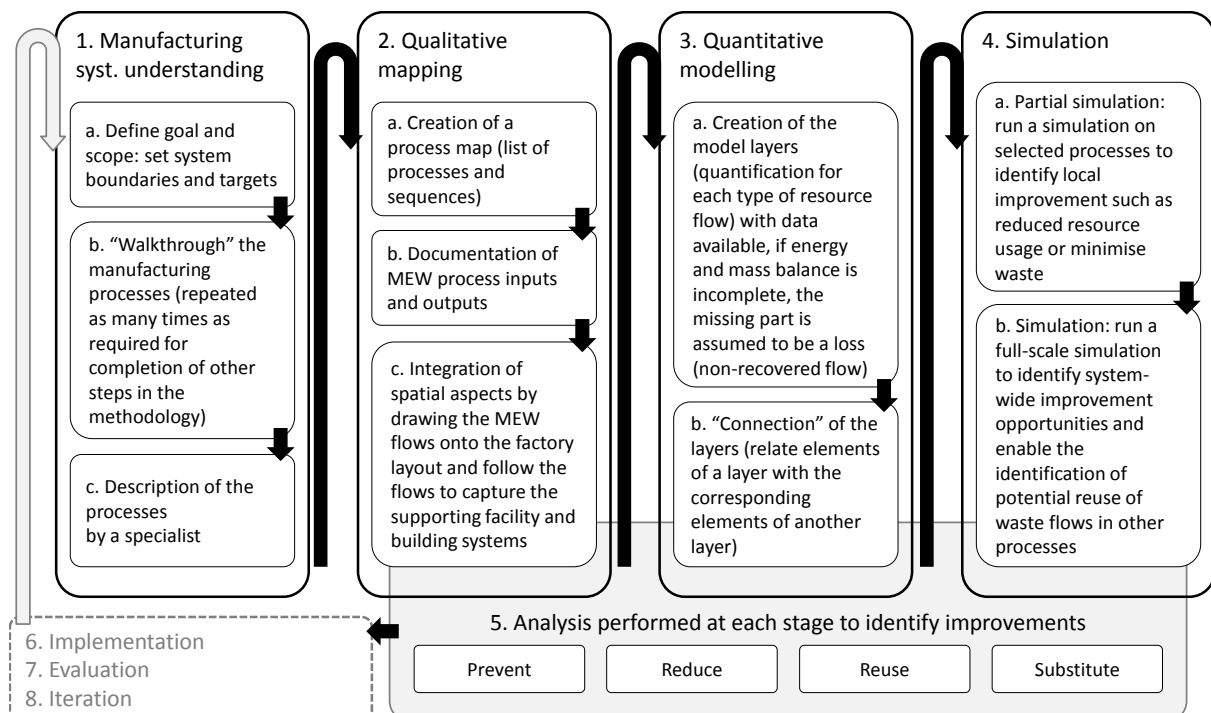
1. Manufacturing syst. understanding

a. Define goal and scope: set system boundaries and targets

b. "Walkthrough" the manufacturing processes (repeated as many times as required for completion of other steps in the methodology)

c. Description of the processes by a specialist

2. Qualitative mapping

a. Creation of a process map (list of processes and sequences)

b. Documentation of MEW process inputs and outputs

c. Integration of spatial aspects by drawing the MEW flows onto the factory layout and follow the flows to capture the supporting facility and building systems

3. Quantitative modelling

a. Creation of the model layers (quantification for each type of resource flow) with data available, if energy and mass balance is incomplete, the missing part is assumed to be a loss (non-recovered flow)

b. "Connection" of the layers (relate elements of a layer with the corresponding elements of another layer)

4. Simulation

a. Partial simulation: run a simulation on selected processes to identify local improvement such as reduced resource usage or minimise waste

b. Simulation: run a full-scale simulation to identify system-wide improvement opportunities and enable the identification of potential reuse of waste flows in other processes

5. Analysis performed at each stage to identify improvements

Prevent

Reduce

Reuse

Substitute

6. Implementation
7. Evaluation
8. Iteration